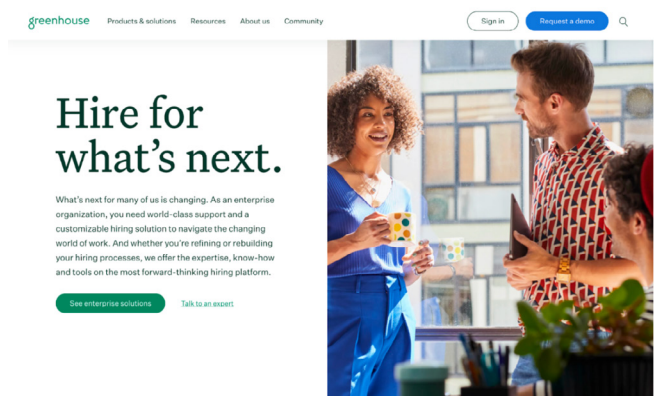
greenhouse Products & solutions Resources About us Community Sign in Request a demo

Hire for what's next.

What's next for many of us is changing. As an enterprise organization, you need world-class support and a customizable hiring solution to navigate the changing world of work. And whether you're refining or rebuilding your hiring processes, we offer the expertise, know-how and tools on the most forward-thinking hiring platform.

See enterprise solutions Talk to an expert